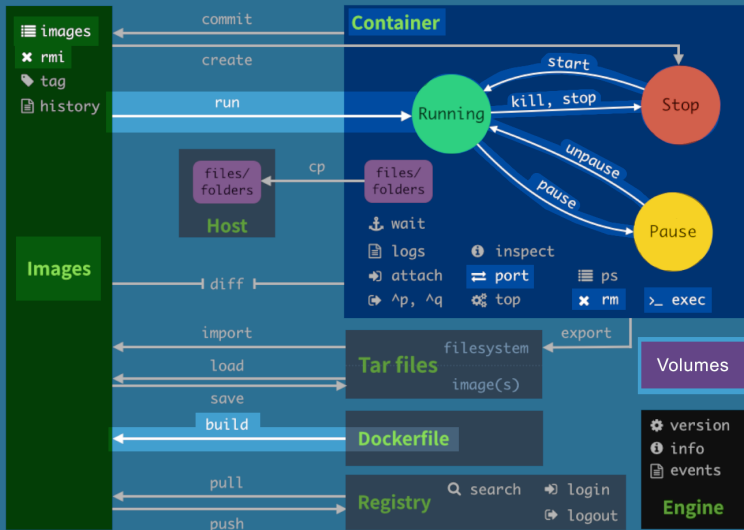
images
rmi
tag
history

Images

commit
create
run

Container

start
kill, stop
Running
Stop
unpause
pause
Pause

cp
files/
folders
Host
files/
folders

wait
logs
attach
^p, ^q
inspect
port
top
ps
rm
>_ exec

diff

import
load
save
build

export
filesystem
Tar files
image(s)

Volumes

Dockerfile

version
info
events
Engine

pull
push
Registry
search
login
logout